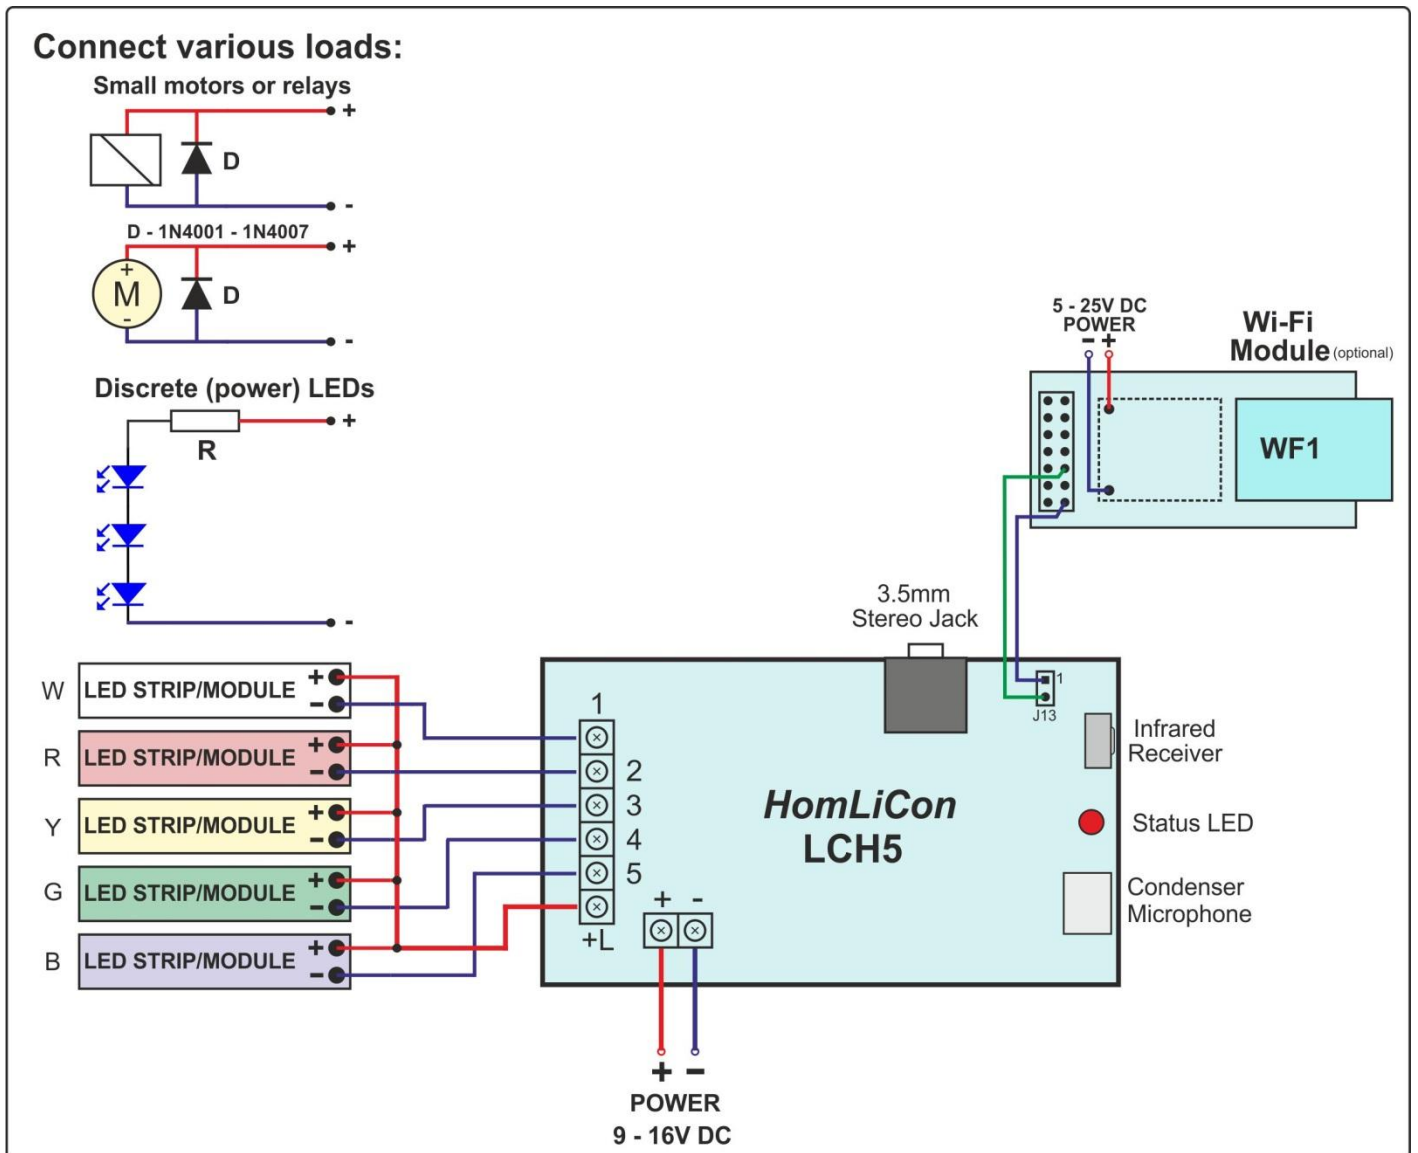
Connect various loads:

Small motors or relays

D

+

-

D - 1N4001 - 1N4007

M

D

+

-

Discrete (power) LEDs

R

+

-

5 - 25V DC
POWER
- +

Wi-Fi
Module (optional)

WF1

3.5mm
Stereo Jack

1
J13

Infrared
Receiver

Status LED

Condenser
Microphone

W LED STRIP/MODULE + -

R LED STRIP/MODULE + -

Y LED STRIP/MODULE + -

G LED STRIP/MODULE + -

B LED STRIP/MODULE + -

1
2
3
4
5
+L

HomLiCon
LCH5

+ -

+ -
POWER
9 - 16V DC